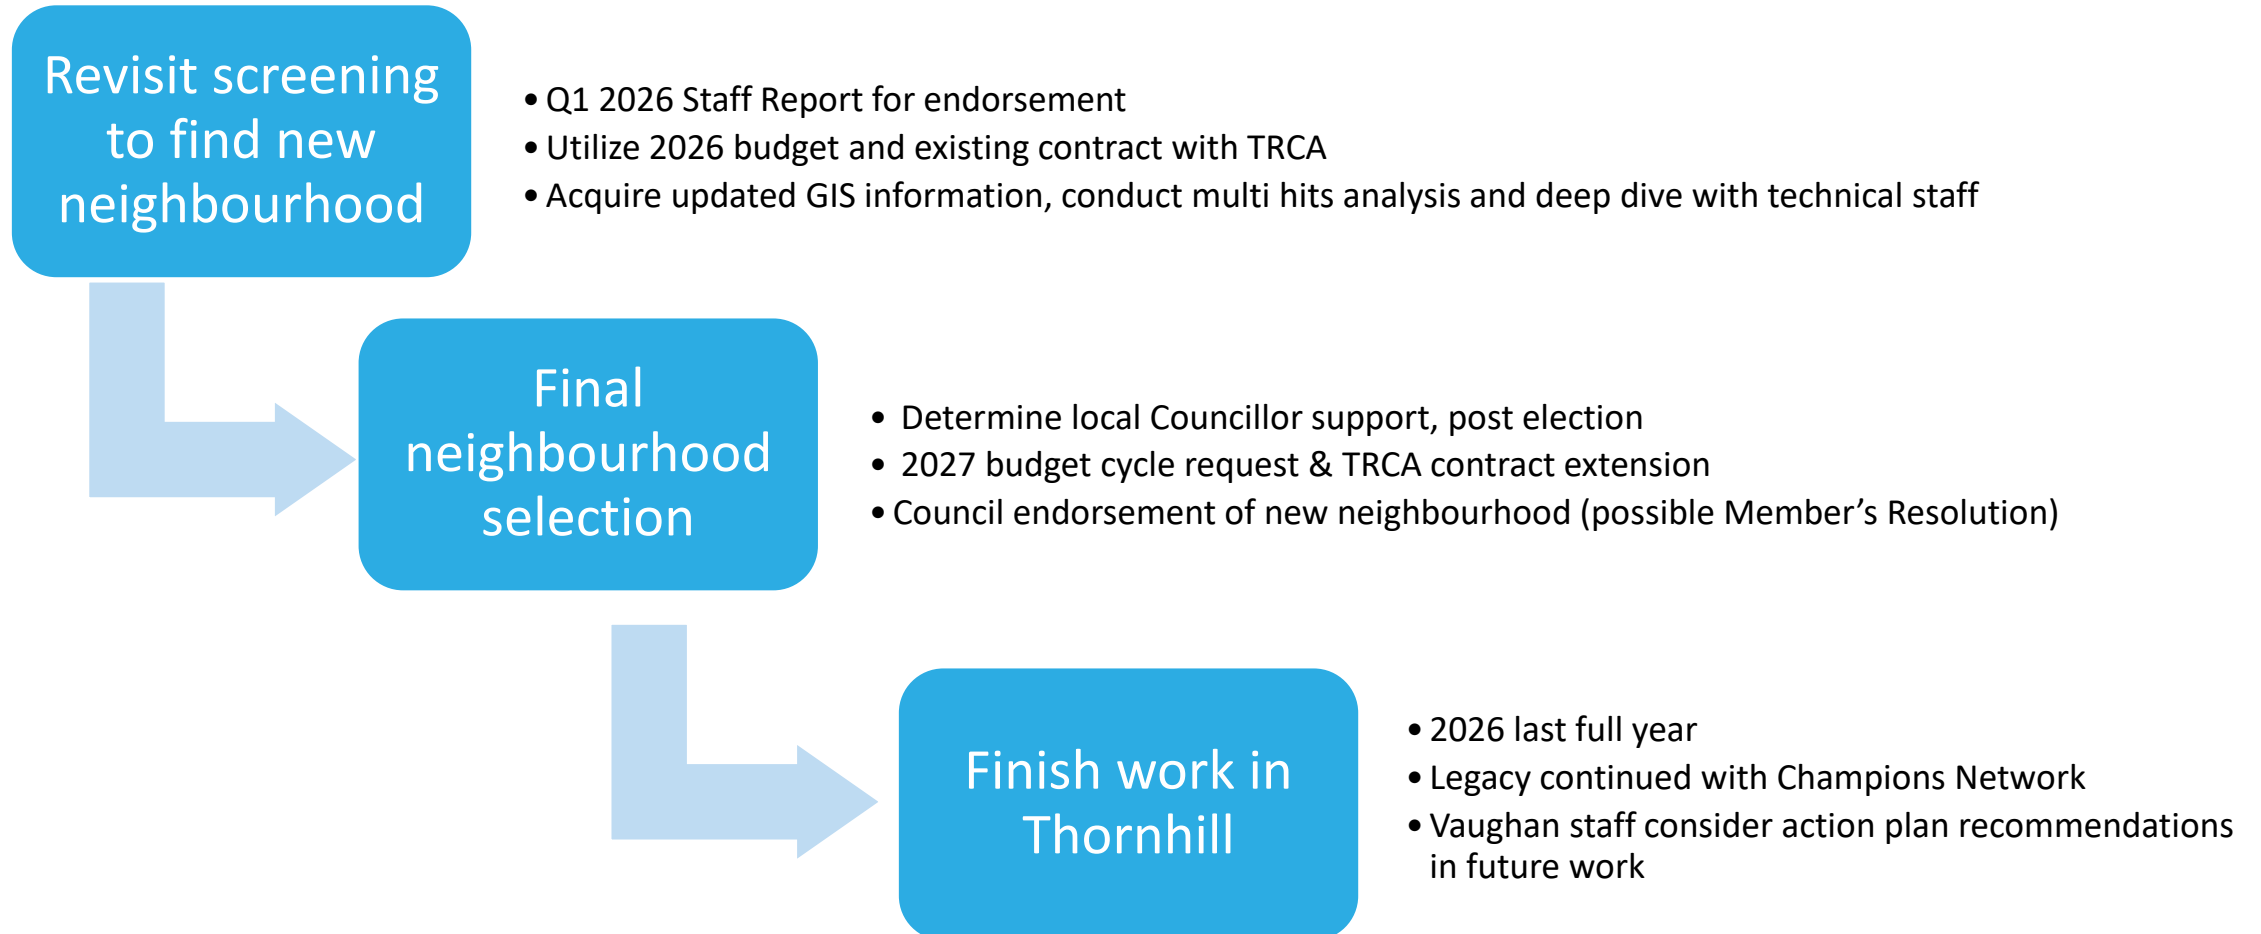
Revisit screening to find new neighbourhood

- Q1 2026 Staff Report for endorsement
- Utilize 2026 budget and existing contract with TRCA
- Acquire updated GIS information, conduct multi hits analysis and deep dive with technical staff

Final neighbourhood selection

- Determine local Councillor support, post election
- 2027 budget cycle request & TRCA contract extension
- Council endorsement of new neighbourhood (possible Member’s Resolution)

Finish work in Thornhill

- 2026 last full year
- Legacy continued with Champions Network
- Vaughan staff consider action plan recommendations in future work